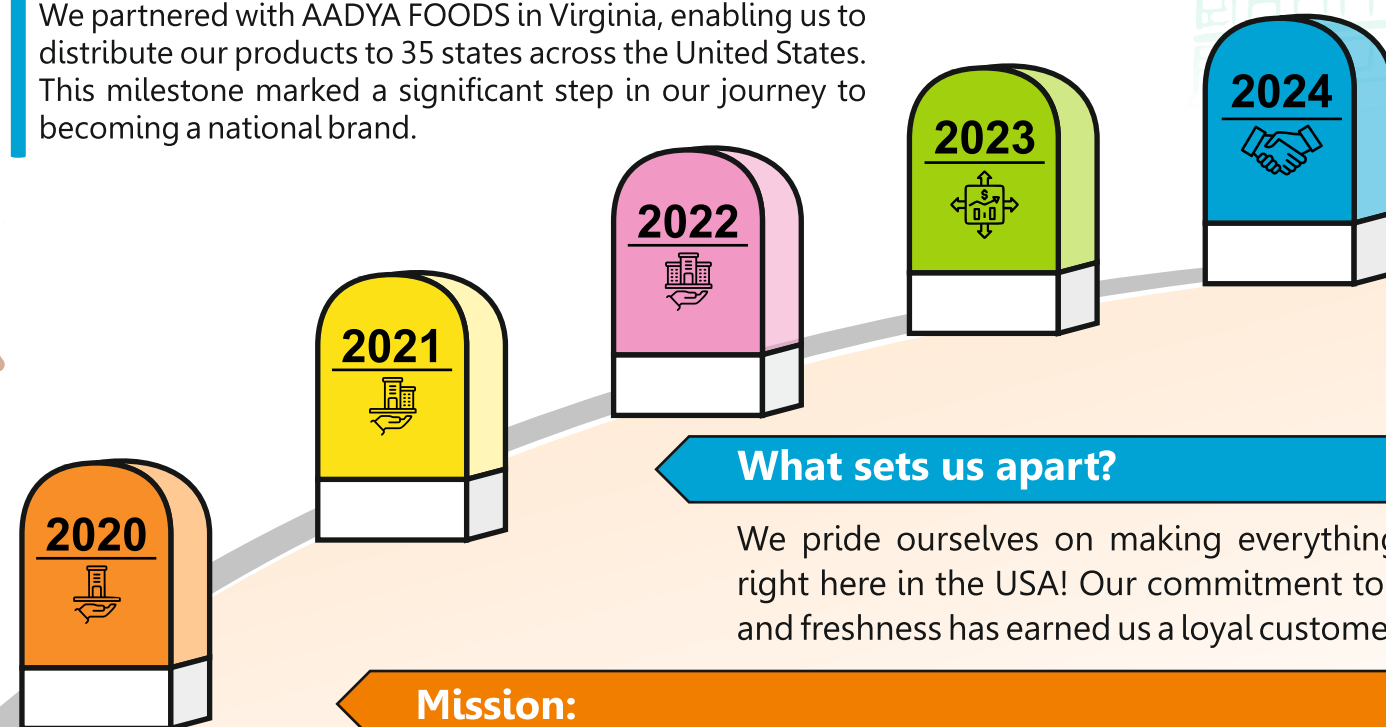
We partnered with AADYA FOODS in Virginia, enabling us to distribute our products to 35 states across the United States. This milestone marked a significant step in our journey to becoming a national brand.

2024

2023

2022

2021

2020

What sets us apart?

We pride ourselves on making everything right here in the USA! Our commitment to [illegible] and freshness has earned us a loyal custome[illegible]

Mission: